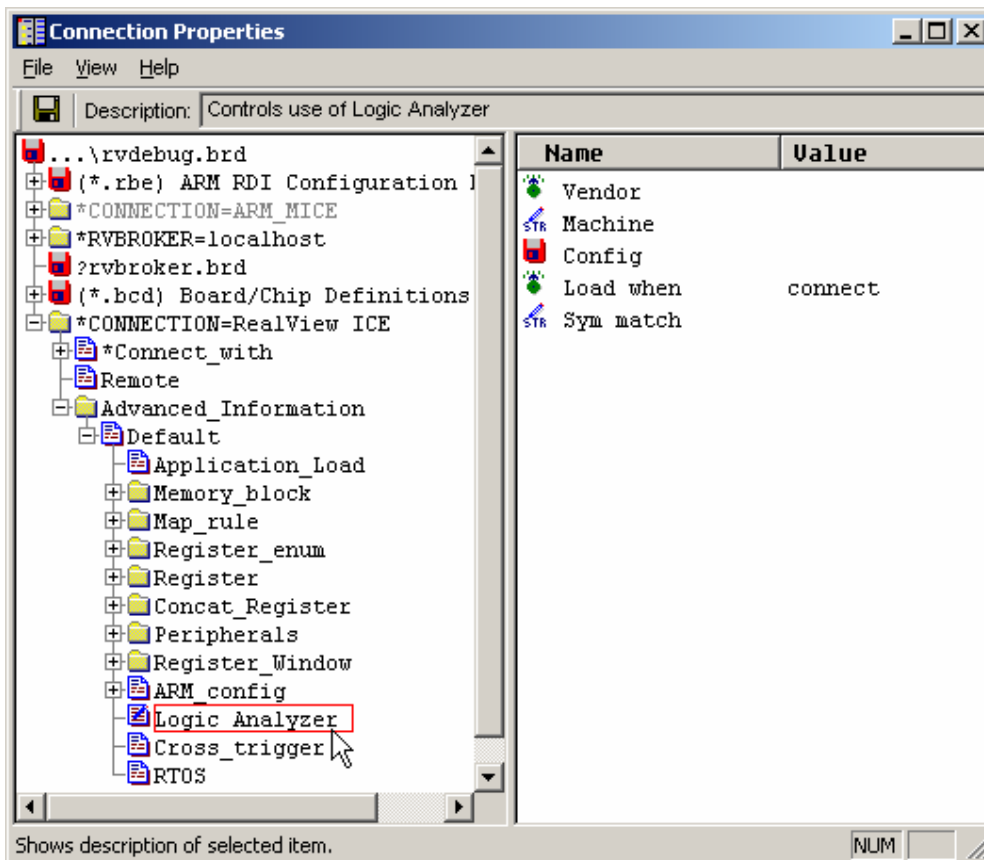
Connection Properties

File View Help

Description: Controls use of Logic Analyzer

...\rvdebug.brd
(*.rbe) ARM RDI Configuration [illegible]
*CONNECTION=ARM_MICE
*RVBROKER=localhost
?rvbroker.brd
(*.bcd) Board/Chip Definitions
*CONNECTION=RealView ICE
*Connect_with
Remote
Advanced_Information
Default
Application_Load
Memory_block
Map_rule
Register_enum
Register
Concat_Register
Peripherals
Register_Window
ARM_config
Logic_Analyzer
Cross_trigger
RTOS

| Name | Value |
|---|---|
| Vendor | |
| Machine | |
| Config | |
| Load when | connect |
| Sym match | |

Shows description of selected item.

NUM